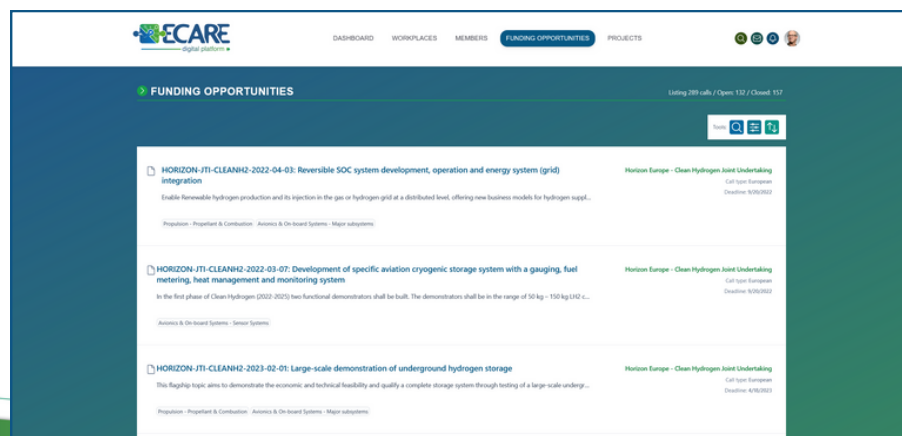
ECARE
digital platform

DASHBOARD WORKPLACES MEMBERS FUNDING OPPORTUNITIES PROJECTS

FUNDING OPPORTUNITIES

Listing 289 calls / Open: 132 / Closed: 157

Tools

HORIZON-JTI-CLEANH2-2022-04-03: Reversible SOC system development, operation and energy system (grid) integration

Enable Renewable hydrogen production and its injection in the gas or hydrogen grid at a distributed level, offering new business models for hydrogen suppl...

Propulsion - Propellant & Combustion Avionics & On-board Systems - Major subsystems

Horizon Europe - Clean Hydrogen Joint Undertaking
Call type: European
Deadline: 9/20/2022

HORIZON-JTI-CLEANH2-2022-03-07: Development of specific aviation cryogenic storage system with a gauging, fuel metering, heat management and monitoring system

In the first phase of Clean Hydrogen (2022-2025) two functional demonstrators shall be built. The demonstrators shall be in the range of 50 kg – 150 kg LH2 c...

Avionics & On-board Systems - Sensor Systems

Horizon Europe - Clean Hydrogen Joint Undertaking
Call type: European
Deadline: 9/20/2022

HORIZON-JTI-CLEANH2-2023-02-01: Large-scale demonstration of underground hydrogen storage

This flagship topic aims to demonstrate the economic and technical feasibility and qualify a complete storage system through testing of a large-scale undergr...

Propulsion - Propellant & Combustion Avionics & On-board Systems - Major subsystems

Horizon Europe - Clean Hydrogen Joint Undertaking
Call type: European
Deadline: 4/18/2023